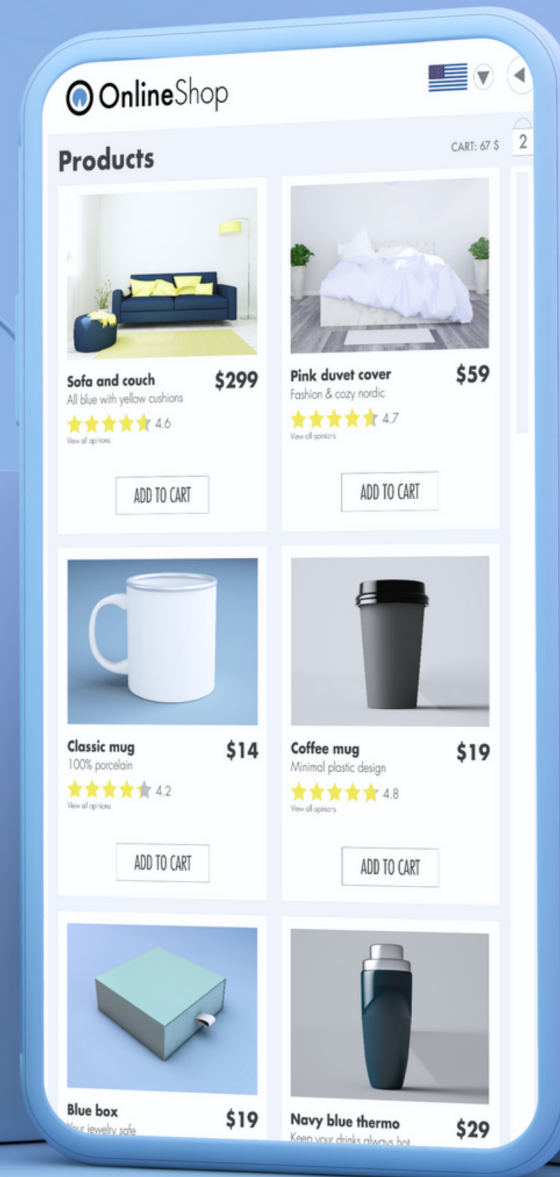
OnlineShop

Products

CART: 67 $

2

Sofa and couch
All blue with yellow cushions
$299
4.6
View all opinions
ADD TO CART

Pink duvet cover
Fashion & cozy nordic
$59
4.7
View all opinions
ADD TO CART

Classic mug
100% porcelain
$14
4.2
View all opinions
ADD TO CART

Coffee mug
Minimal plastic design
$19
4.8
View all opinions
ADD TO CART

Blue box
Your jewelry safe
$19

Navy blue thermo
Keep your drinks always hot
$29